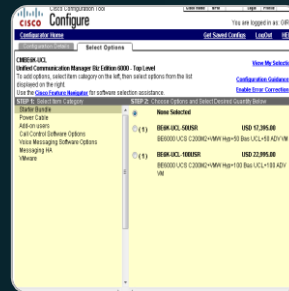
Cisco Configuration Tool
cisco Configure
You are logged in as: GIR
Configurator Home
Get Saved Configs
LogOut
HE
Configuration Details
Select Options
CMBE6K-UCL
Unified Communication Manager Biz Edition 6000 - Top Level
To add options, select item category on the left, then select options from the list displayed on the right.
Use the Cisco Feature Navigator for software selection assistance.
View My Selectio
Configuration Guidance
Enable Error Correction
STEP 1: Select Item Category
Starter Bundle
Power Cable
Add-on users
Call Control Software Options
Voice Messaging Software Options
Messaging HA
VMware
STEP 2: Choose Options and Select Desired Quantity Below
None Selected
(1) BE6K-UCL-50USR USD 17,395.00
BE6000 UCS C200M2+VMW Hyp+50 Bus UCL+50 ADV VM
(1) BE6K-UCL-100USR USD 22,995.00
BE6000 UCS C200M2+VMW Hyp+100 Bus UCL+100 ADV VM